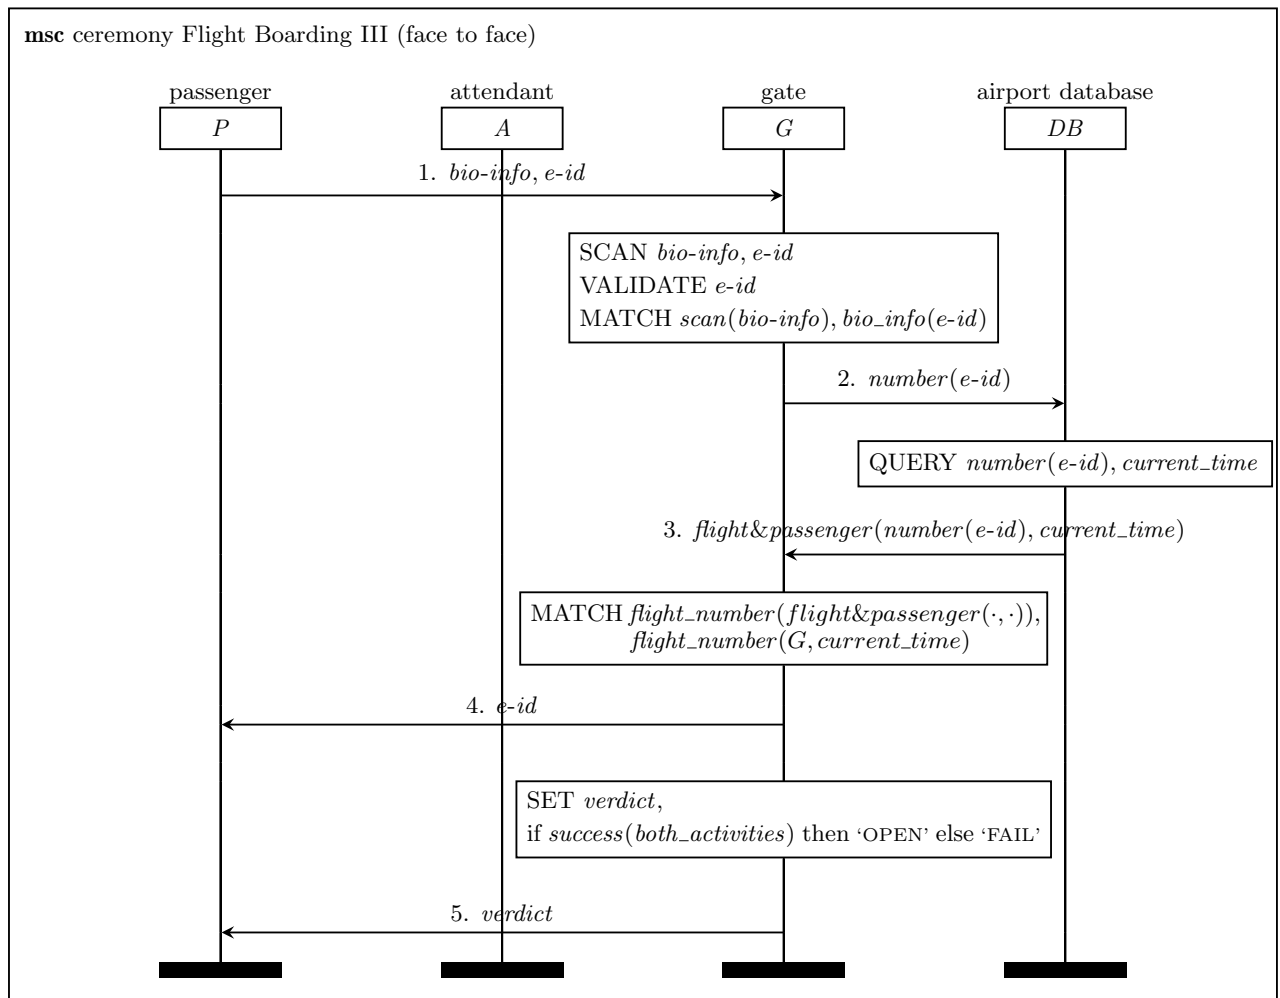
**msc** ceremony Flight Boarding III (face to face)

passenger
$P$

attendant
$A$

gate
$G$

airport database
$DB$

1. *bio-info*, *e-id*

SCAN *bio-info*, *e-id*
VALIDATE *e-id*
MATCH *scan*(*bio-info*), *bio_info*(*e-id*)

2. *number*(*e-id*)

QUERY *number*(*e-id*), *current_time*

3. *flight*&*passenger*(*number*(*e-id*), *current_time*)

MATCH *flight_number*(*flight*&*passenger*(·, ·)), *flight_number*(*G*, *current_time*)

4. *e-id*

SET *verdict*,
if *success*(*both_activities*) then 'OPEN' else 'FAIL'

5. *verdict*